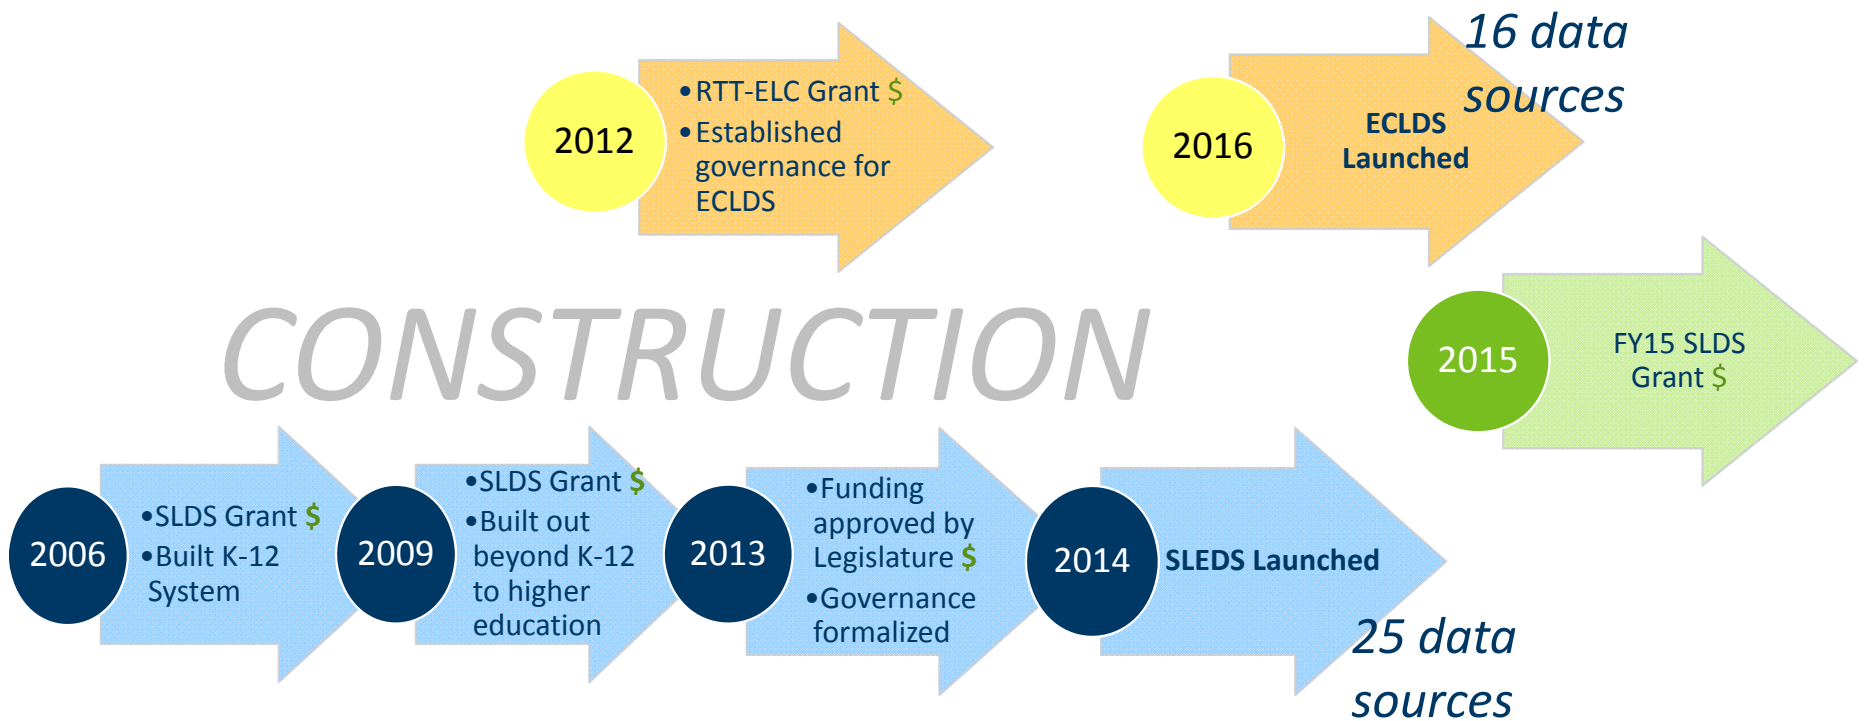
2012

• RTT-ELC Grant $
• Established governance for ECLDS

2016

ECLDS Launched

16 data sources

CONSTRUCTION

2015

FY15 SLDS Grant $

2006

• SLDS Grant $
• Built K-12 System

2009

• SLDS Grant $
• Built out beyond K-12 to higher education

2013

• Funding approved by Legislature $
• Governance formalized

2014

SLEDS Launched

25 data sources